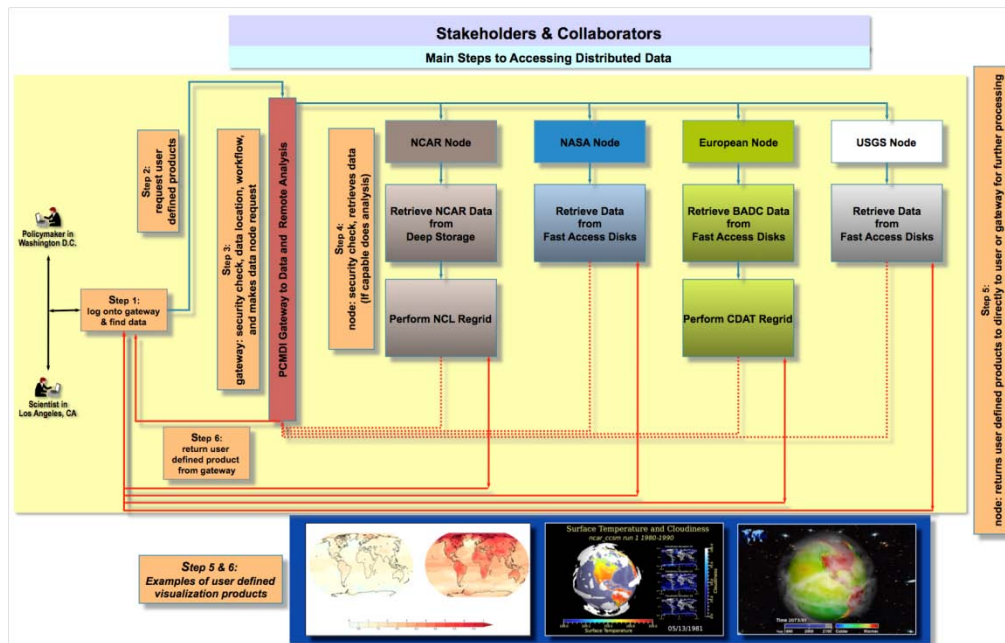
Stakeholders & Collaborators

Main Steps to Accessing Distributed Data

Policymaker in Washington D.C.

Scientist in Los Angeles, CA

Step 1: log onto gateway & find data

Step 2: request user defined products

Step 3: gateway: security check, data location, workflow, and makes data node request

PCMDI Gateway to Data and Remote Analysis

Step 4: node: security check, retrieves data (if capable does analysis)

NCAR Node

Retrieve NCAR Data from Deep Storage

Perform NCL Regrid

NASA Node

Retrieve Data from Fast Access Disks

European Node

Retrieve BADC Data from Fast Access Disks

Perform CDAT Regrid

USGS Node

Retrieve Data from Fast Access Disks

Step 5: node: returns user defined products to directly to user or gateway for further processing

Step 6: return user defined product from gateway

Step 5 & 6: Examples of user defined visualization products

Surface Temperature and Cloudiness
ncar_ccsm run 1 1980-1990

Surface Temperature

Cloudiness

05/13/1981

Time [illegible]